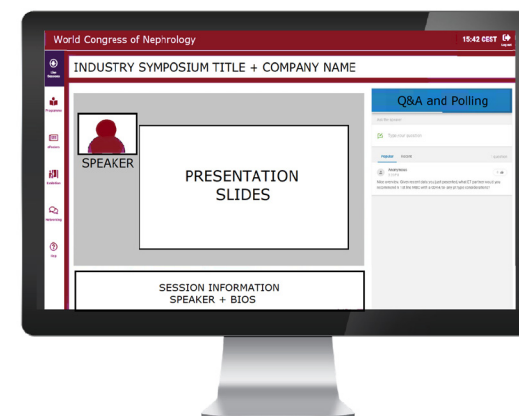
World Congress of Nephrology

15:42 CEST

Logout

INDUSTRY SYMPOSIUM TITLE + COMPANY NAME

SPEAKER

PRESENTATION SLIDES

SESSION INFORMATION
SPEAKER + BIOS

Q&A and Polling

Type your question

Popular

Recent

Anonymous

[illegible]

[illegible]

Programme

Abstracts

Exhibition

Networking

Help